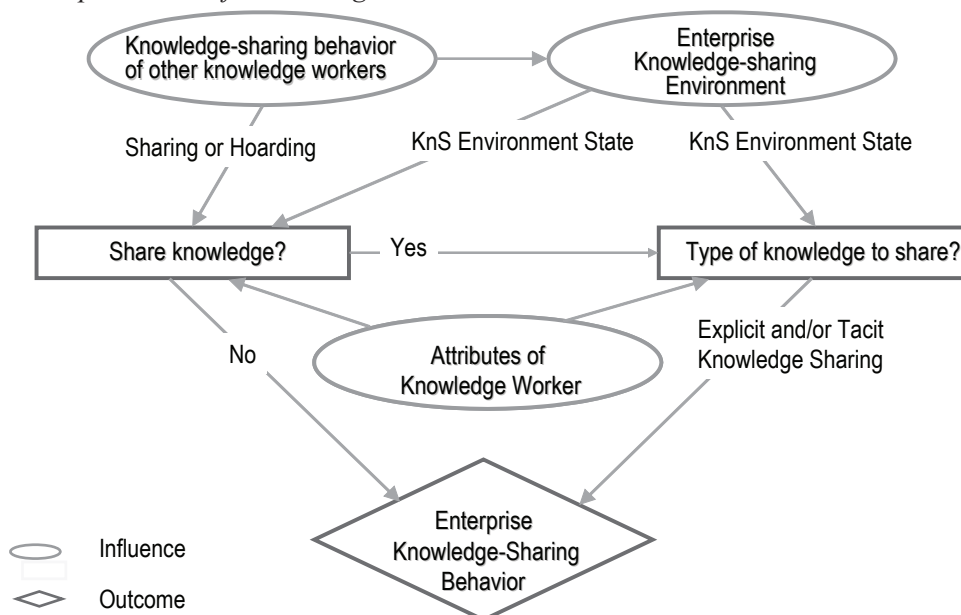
Knowledge-sharing behavior of other knowledge workers

Enterprise Knowledge-sharing Environment

Sharing or Hoarding

KnS Environment State

KnS Environment State

Share knowledge?

Yes

Type of knowledge to share?

No

Attributes of Knowledge Worker

Explicit and/or Tacit Knowledge Sharing

Enterprise Knowledge-Sharing Behavior

Influence

Outcome